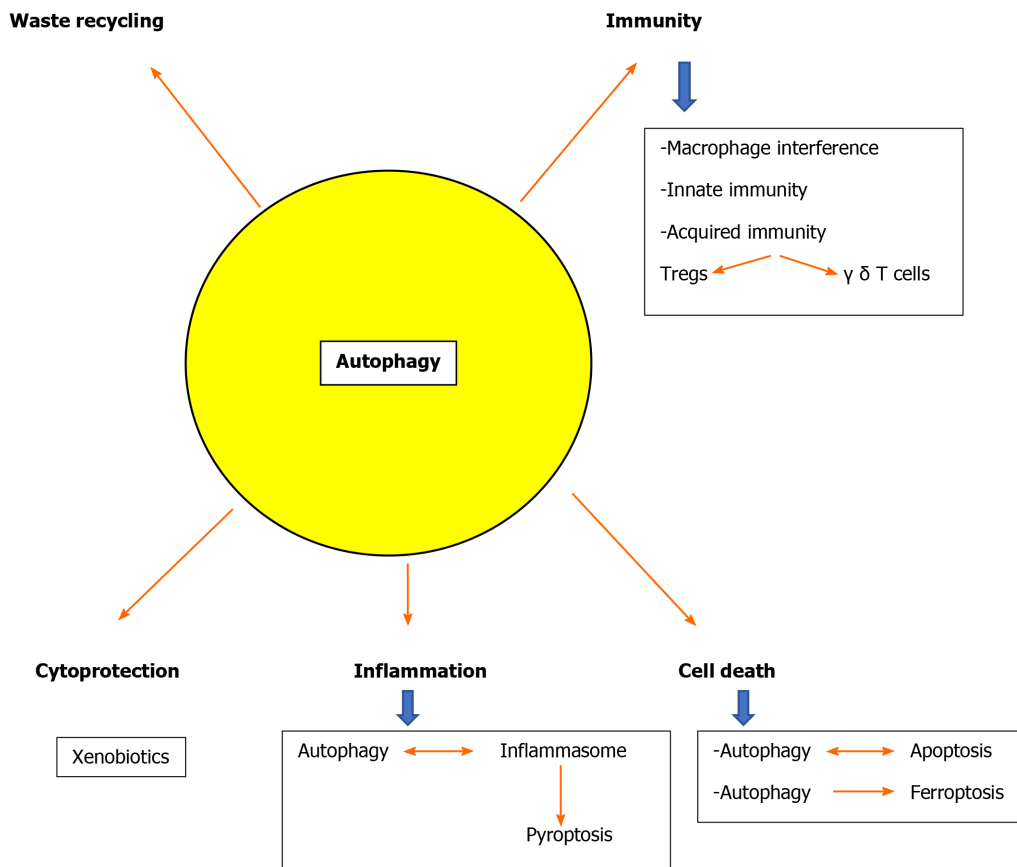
Waste recycling

Immunity

-Macrophage interference

-Innate immunity

-Acquired immunity

Tregs

γ δ T cells

Autophagy

Cytoprotection

Xenobiotics

Inflammation

Autophagy

Inflammasome

Pyroptosis

Cell death

-Autophagy

Apoptosis

-Autophagy

Ferroptosis